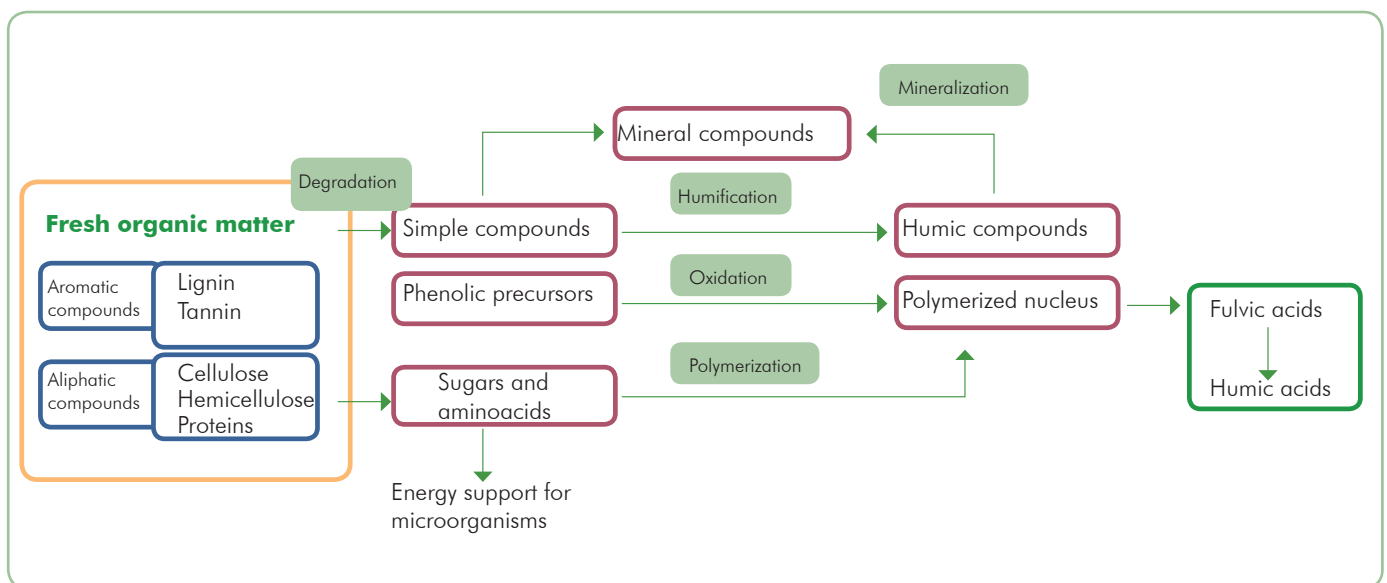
Mineralization

Mineral compounds

Degradation

Fresh organic matter

Aromatic compounds

Lignin
Tannin

Aliphatic compounds

Cellulose
Hemicellulose
Proteins

Humification

Simple compounds

Humic compounds

Oxidation

Phenolic precursors

Polymerized nucleus

Fulvic acids

Humic acids

Polymerization

Sugars and aminoacids

Energy support for microorganisms